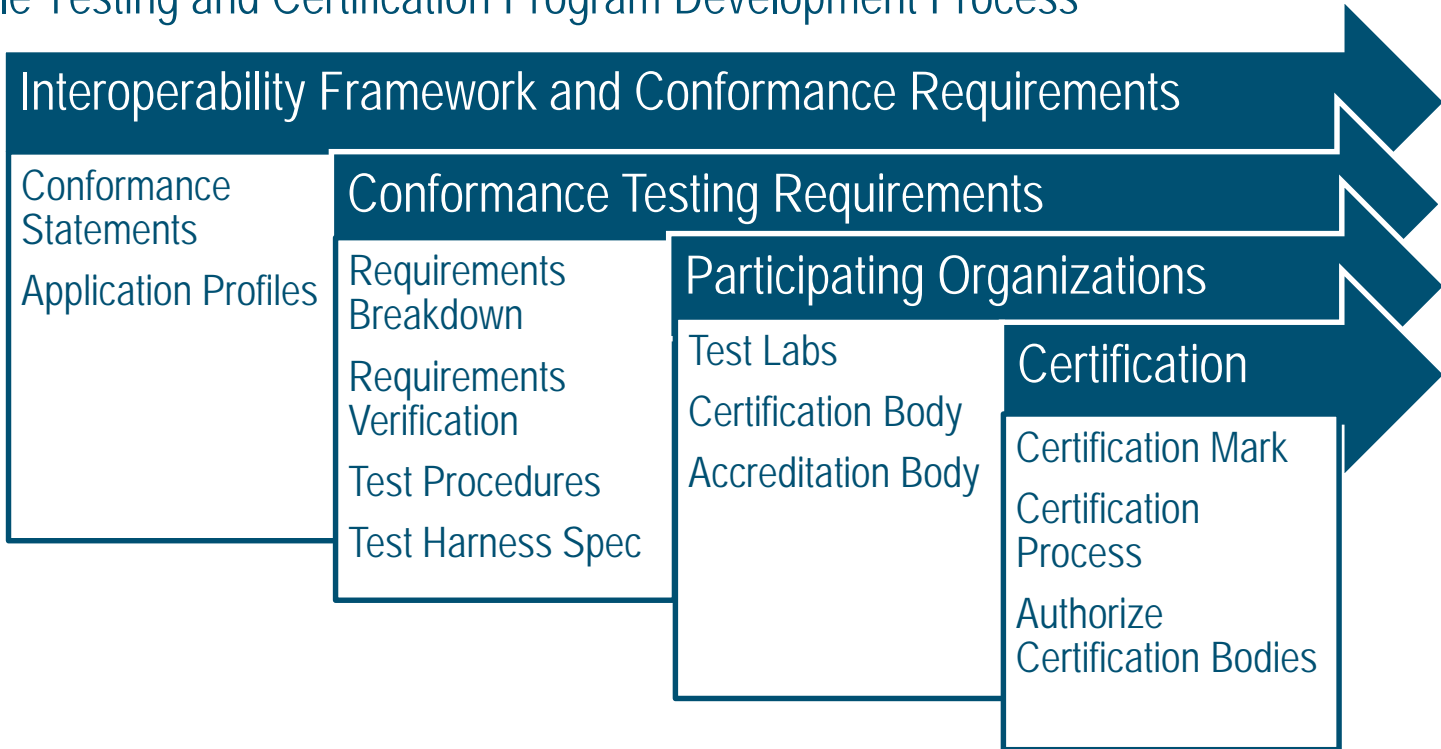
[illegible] Testing and Certification Program Development Process

Interoperability Framework and Conformance Requirements

Conformance Statements

Application Profiles

Conformance Testing Requirements

Requirements Breakdown

Requirements Verification

Test Procedures

Test Harness Spec

Participating Organizations

Test Labs

Certification Body

Accreditation Body

Certification

Certification Mark

Certification Process

Authorize Certification Bodies